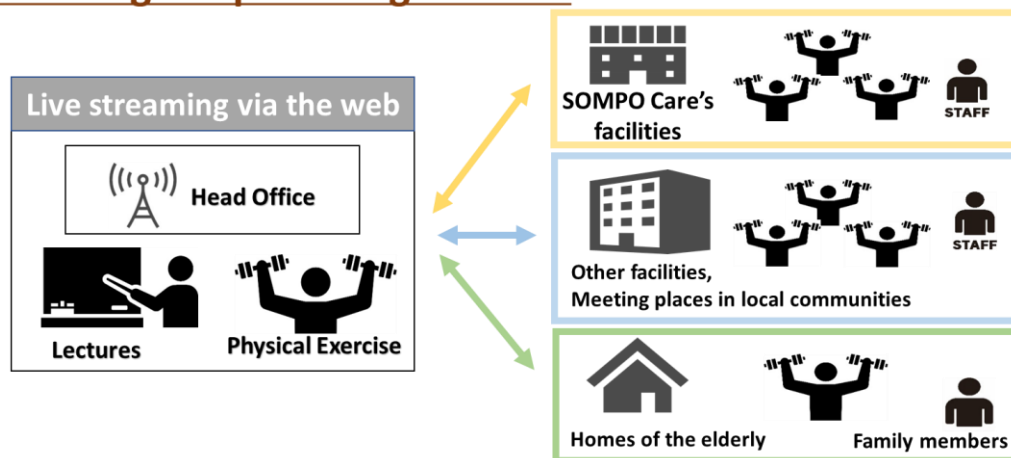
Live streaming via the web

Head Office

Lectures

Physical Exercise

SOMPO Care's facilities

STAFF

Other facilities, Meeting places in local communities

STAFF

Homes of the elderly

Family members